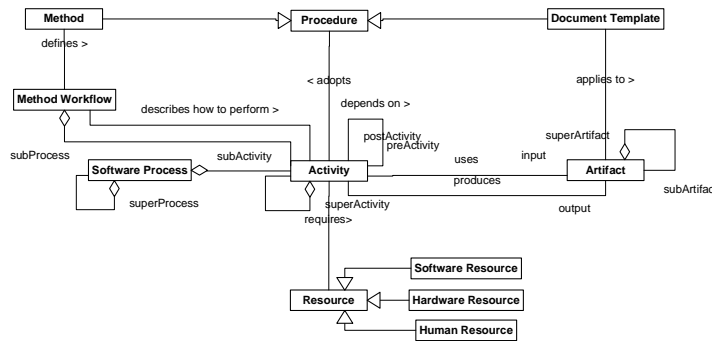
Method

Procedure

Document Template

defines >

< adopts

applies to >

Method Workflow

describes how to perform >

depends on >

postActivity

preActivity

superArtifact

subProcess

subActivity

uses

input

Software Process

Activity

Artifact

produces

subArtifac

superProcess

superActivity

output

requires>

Software Resource

Resource

Hardware Resource

Human Resource